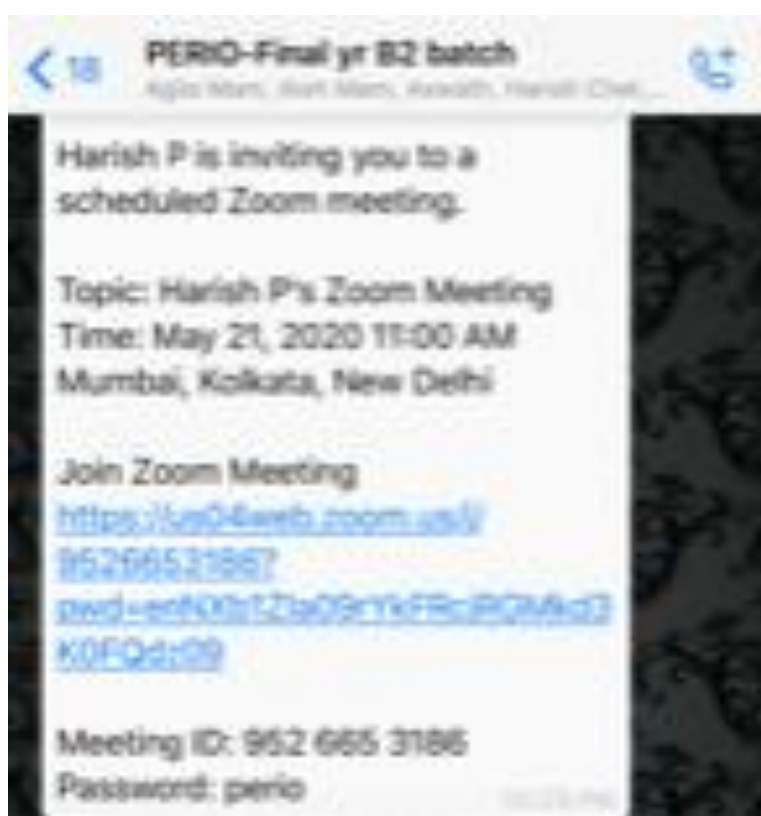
< 18 PERIO-Final yr B2 batch
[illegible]

Harish P is inviting you to a scheduled Zoom meeting.

Topic: Harish P's Zoom Meeting
Time: May 21, 2020 11:00 AM Mumbai, Kolkata, New Delhi

Join Zoom Meeting
https://us04web.zoom.us/j/9526653186?pwd=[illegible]

Meeting ID: 952 665 3186
Password: perio
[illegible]